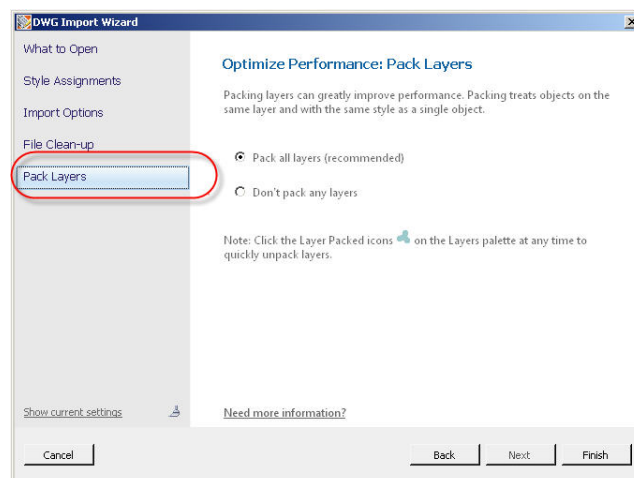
DWG Import Wizard

What to Open

Style Assignments

Import Options

File Clean-up

Pack Layers

Show current settings

Optimize Performance: Pack Layers

Packing layers can greatly improve performance. Packing treats objects on the same layer and with the same style as a single object.

Pack all layers (recommended)

Don't pack any layers

Note: Click the Layer Packed icons on the Layers palette at any time to quickly unpack layers.

Need more information?

Cancel

Back

Next

Finish